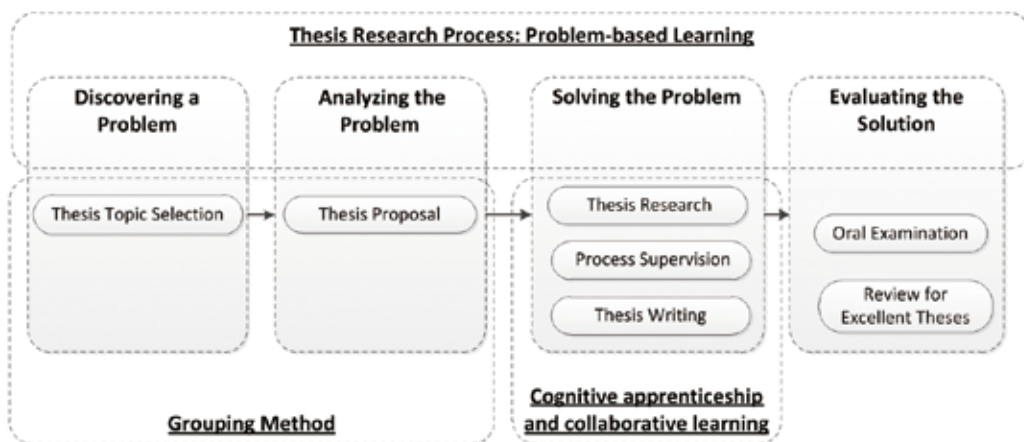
Thesis Research Process: Problem-based Learning

Discovering a Problem

Analyzing the Problem

Solving the Problem

Evaluating the Solution

Thesis Topic Selection

Thesis Proposal

Thesis Research

Process Supervision

Thesis Writing

Oral Examination

Review for Excellent Theses

Grouping Method

Cognitive apprenticeship and collaborative learning